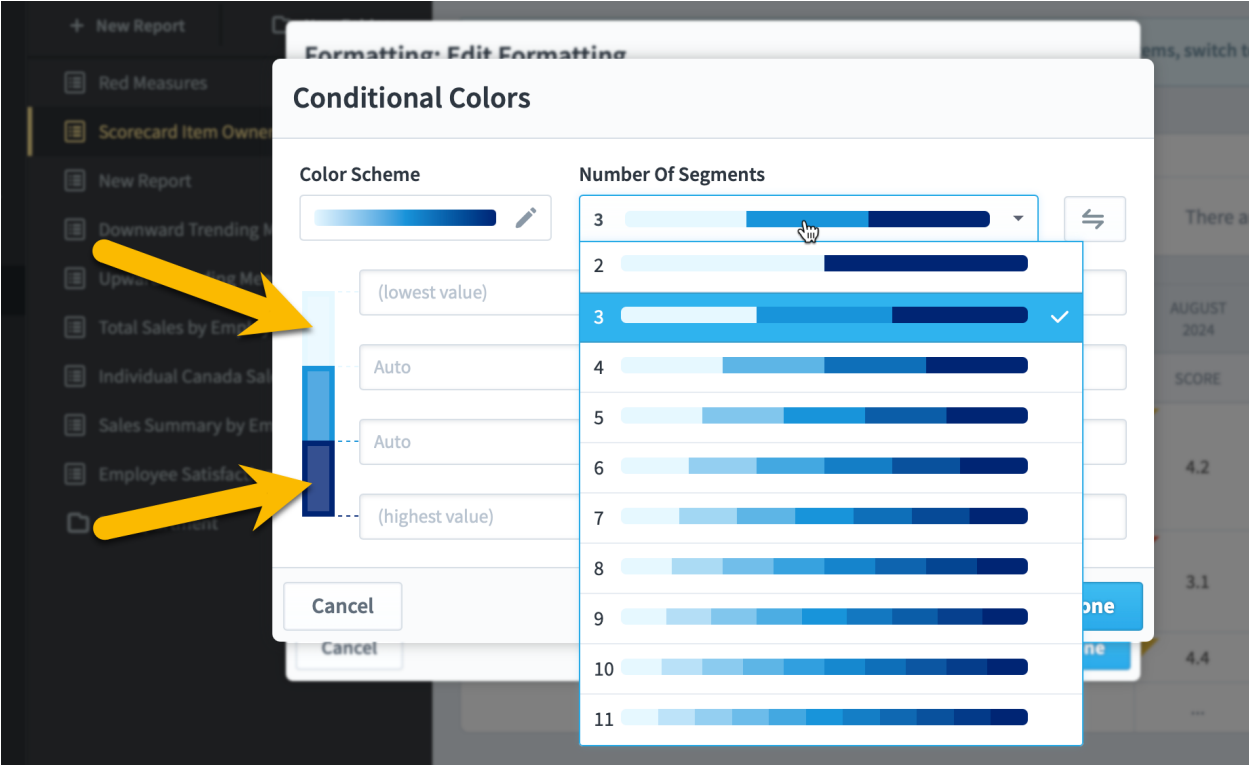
+ New Report

Red Measures

Scorecard Item Owne

New Report

Downward Trending M

Upwa

Total Sales by Em

Individual Canada Sa

Sales Summary by Em

Employee Satisfac

Formatting: Edit Formatting

ems, switch t

Conditional Colors

Color Scheme

Number Of Segments

3

(lowest value)

Auto

Auto

(highest value)

2

3

4

5

6

7

8

9

10

11

There a

AUGUST 2024

SCORE

4.2

3.1

4.4

Cancel

Cancel

one